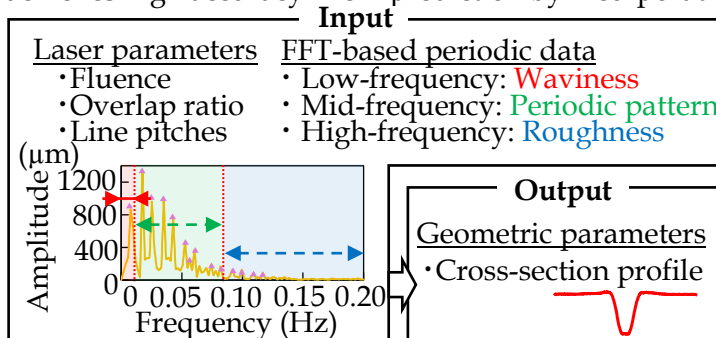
Input

Laser parameters
・Fluence
・Overlap ratio
・Line pitches

FFT-based periodic data
・ Low-frequency: Waviness
・ Mid-frequency: Periodic pattern
・ High-frequency: Roughness

(μm)
Amplitude
1200
800
400
0
0
0.05
0.10
0.15
0.20
Frequency (Hz)

Output

Geometric parameters
・Cross-section profile